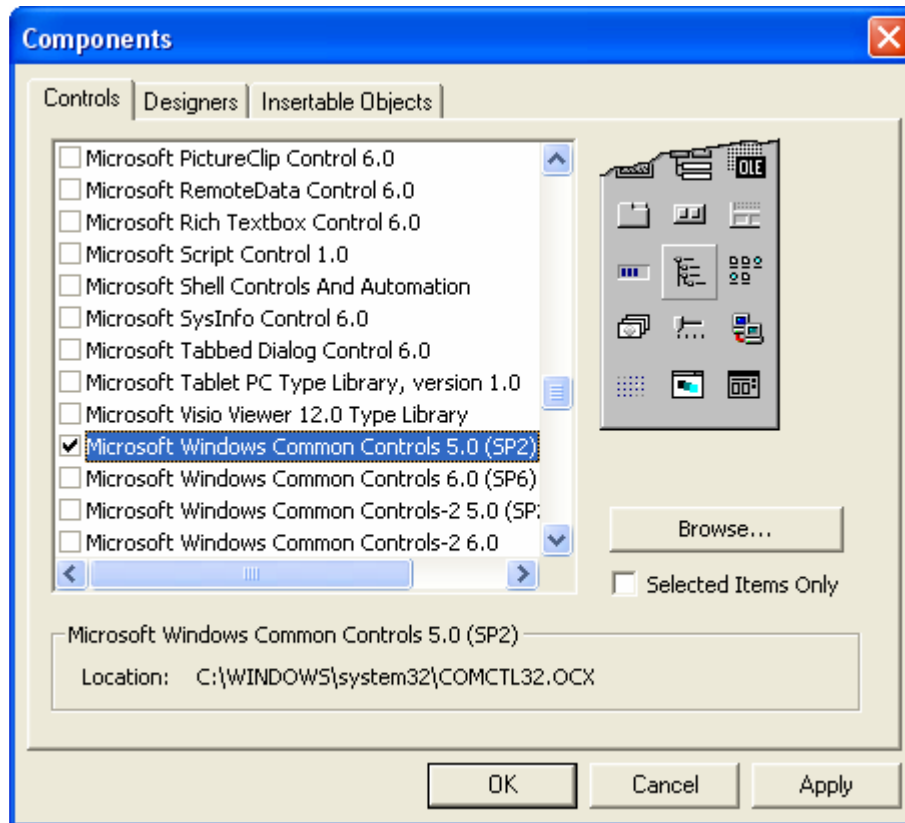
Components

Controls | Designers | Insertable Objects

Microsoft PictureClip Control 6.0
Microsoft RemoteData Control 6.0
Microsoft Rich Textbox Control 6.0
Microsoft Script Control 1.0
Microsoft Shell Controls And Automation
Microsoft SysInfo Control 6.0
Microsoft Tabbed Dialog Control 6.0
Microsoft Tablet PC Type Library, version 1.0
Microsoft Visio Viewer 12.0 Type Library
Microsoft Windows Common Controls 5.0 (SP2)
Microsoft Windows Common Controls 6.0 (SP6)
Microsoft Windows Common Controls-2 5.0 (SP2
Microsoft Windows Common Controls-2 6.0

OLE

Browse...

Selected Items Only

Microsoft Windows Common Controls 5.0 (SP2)

Location: C:\WINDOWS\system32\COMCTL32.OCX

OK | Cancel | Apply